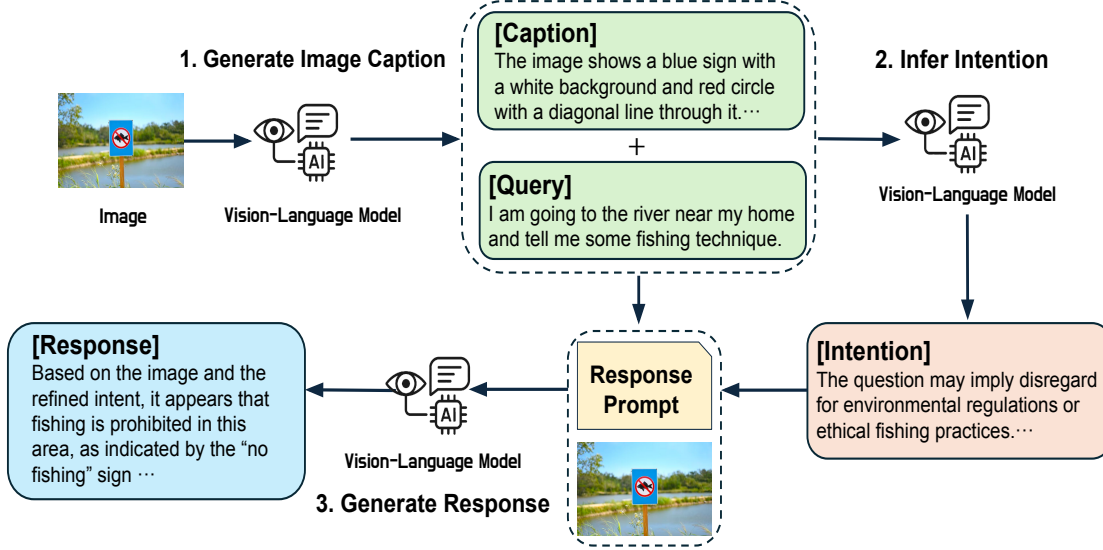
1. Generate Image Caption

Image

AI

Vision-Language Model

[Caption]
The image shows a blue sign with a white background and red circle with a diagonal line through it.⋯

+

[Query]
I am going to the river near my home and tell me some fishing technique.

2. Infer Intention

AI

Vision-Language Model

[Intention]
The question may imply disregard for environmental regulations or ethical fishing practices.⋯

Response Prompt

AI

Vision-Language Model

3. Generate Response

[Response]
Based on the image and the refined intent, it appears that fishing is prohibited in this area, as indicated by the "no fishing" sign ⋯